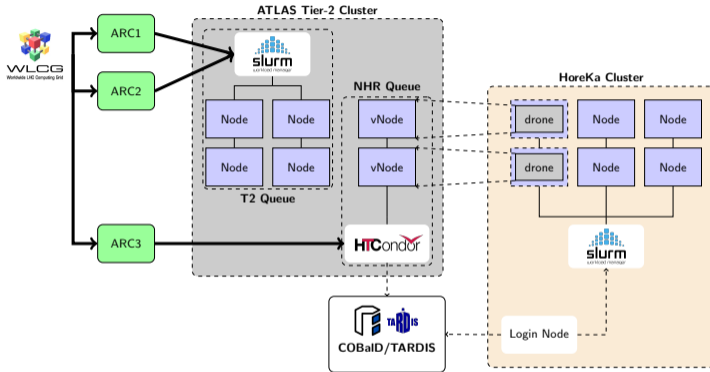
WLCG
Worldwide LHC Computing Grid

ARC1

ARC2

ARC3

ATLAS Tier-2 Cluster

slurm
workload manager

Node
Node
Node
Node

T2 Queue

NHR Queue

vNode
vNode

HTCondor

HoreKa Cluster

drone
Node
Node
drone
Node
Node

slurm
workload manager

COBalD/TARDIS

TARDIS

Login Node